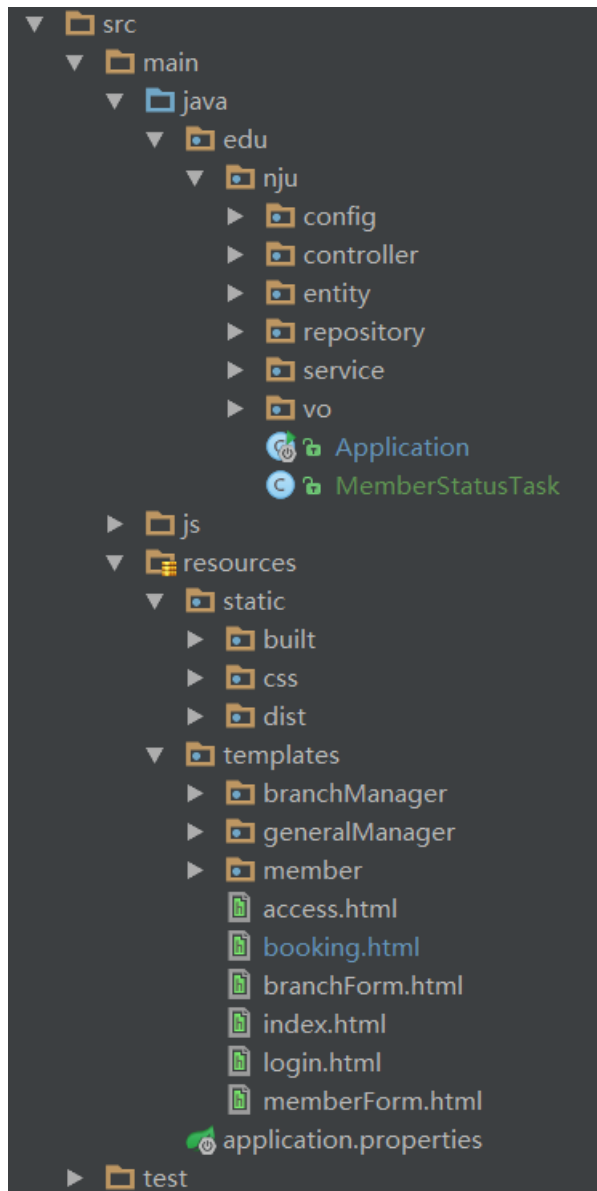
src
main
java
edu
nju
config
controller
entity
repository
service
vo
Application
MemberStatusTask
js
resources
static
built
css
dist
templates
branchManager
generalManager
member
access.html
booking.html
branchForm.html
index.html
login.html
memberForm.html
application.properties
test